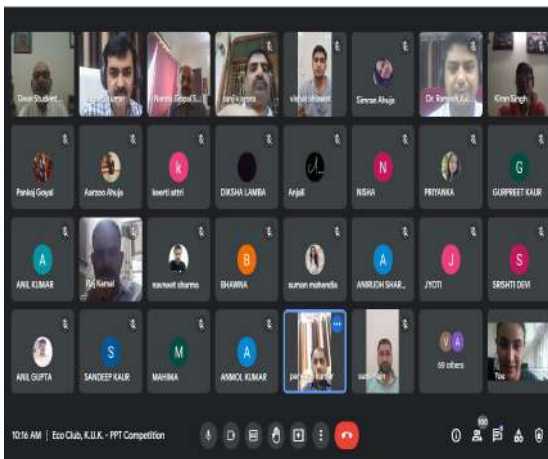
Dean Student...
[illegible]
Naresh Goyal S...
tanuj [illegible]
vikrant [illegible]
Simran Ahuja
Dr. Ramesh K...
Kiran Singh

Pankaj Goyal
Aarzoo Ahuja
K
keerti attri
DIKSHA LAMBA
Anjali
N
NISHA
PRIYANKA
G
GURPREET KAUR

A
ANIL KUMAR
Raj Kamal
navneet sharma
B
BHAWNA
suman mahendia
A
ANIRUDH SHAR...
J
JYOTI
S
SRISHTI DEVI

ANIL GUPTA
S
SANDEEP KAUR
M
MAHIMA
A
ANMOL KUMAR
par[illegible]
sa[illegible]
69 others
You

10:16 AM | Eco Club, K.U.K. - PPT Competition
100